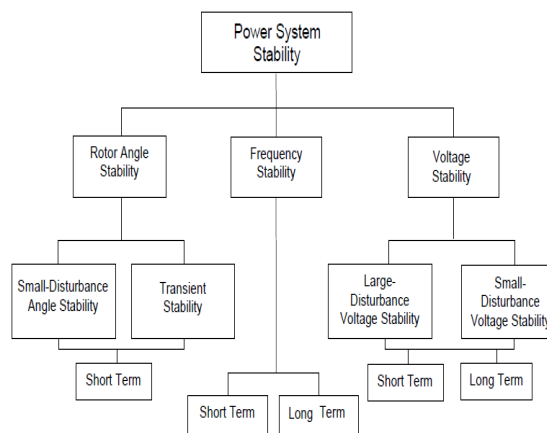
Power System Stability

Rotor Angle Stability

Frequency Stability

Voltage Stability

Small-Disturbance Angle Stability

Transient Stability

Large-Disturbance Voltage Stability

Small-Disturbance Voltage Stability

Short Term

Short Term

Long Term

Short Term

Long Term